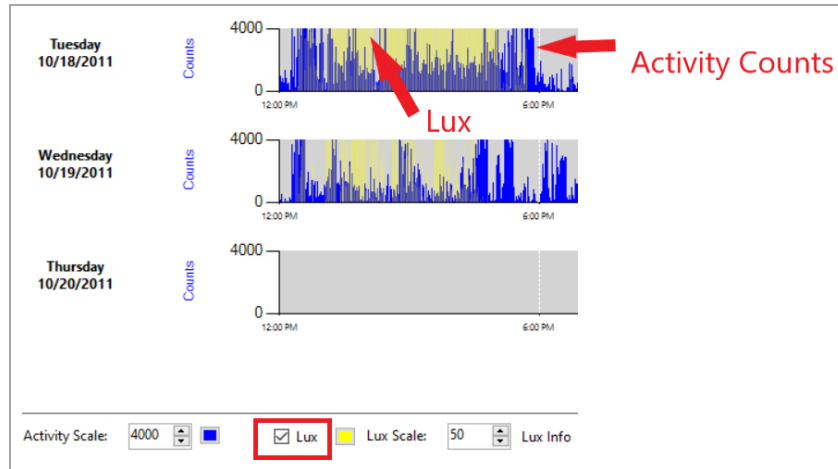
Tuesday
10/18/2011

Counts

4000

0

12:00 PM

6:00 PM

Activity Counts

Lux

Wednesday
10/19/2011

Counts

4000

0

12:00 PM

6:00 PM

Thursday
10/20/2011

Counts

4000

0

12:00 PM

6:00 PM

Activity Scale: 4000

☑ Lux

Lux Scale: 50

Lux Info